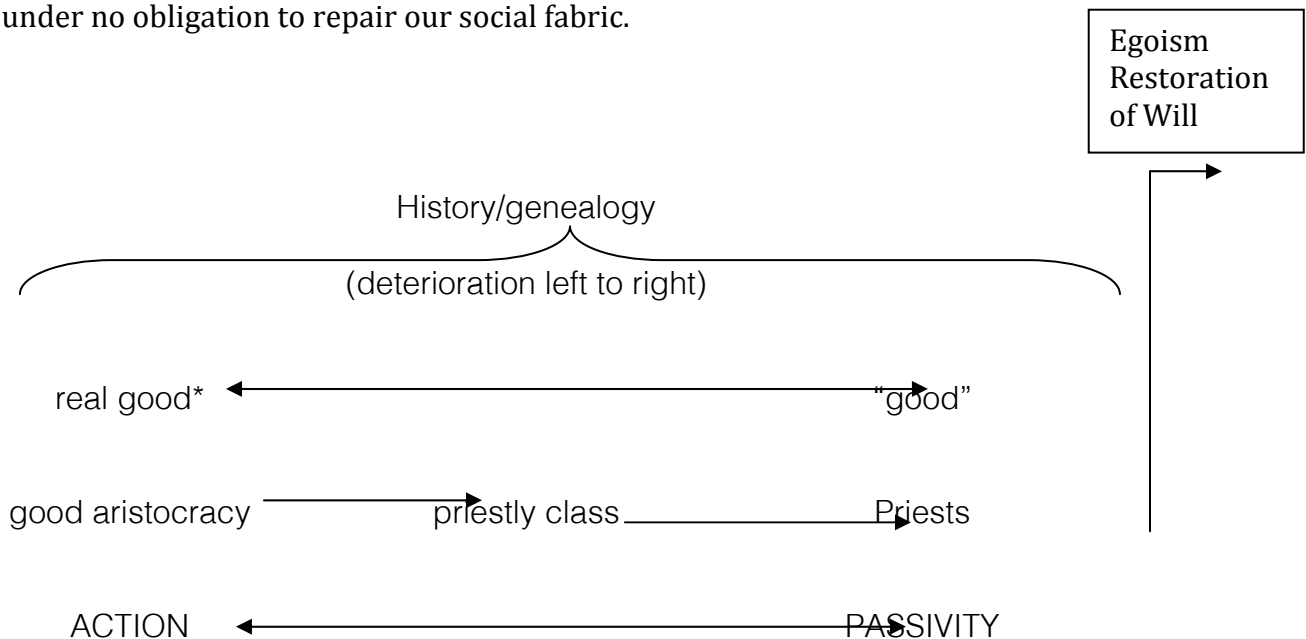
under no obligation to repair our social fabric.

Egoism
Restoration of Will

History/genealogy
(deterioration left to right)

real good*

"good"

good aristocracy

priestly class

Priests

ACTION

PASSIVITY